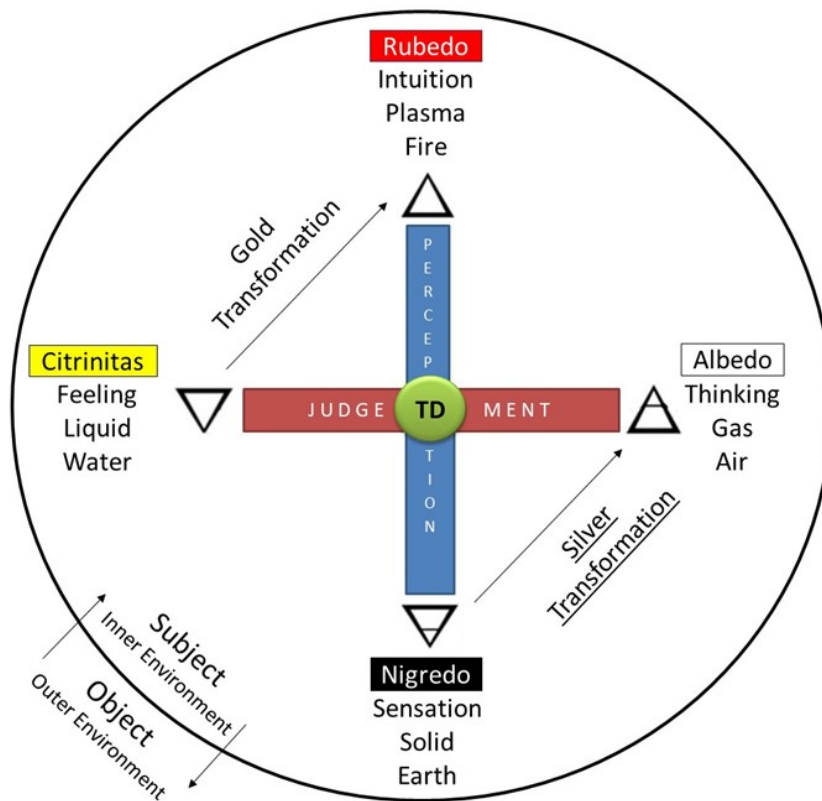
Rubedo
Intuition
Plasma
Fire

Gold
Transformation

PERCEPTION

Citrinitas
Feeling
Liquid
Water

JUDGE TD MENT

Albedo
Thinking
Gas
Air

Silver
Transformation

Subject
Inner Environment

Object
Outer Environment

Nigredo
Sensation
Solid
Earth